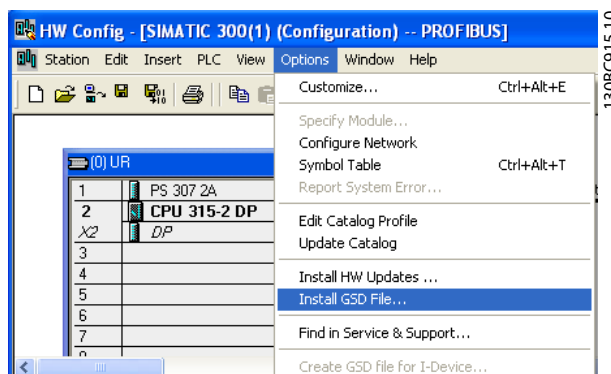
HW Config - [SIMATIC 300(1) (Configuration) -- PROFIBUS]

Station Edit Insert PLC View Options Window Help

Customize... Ctrl+Alt+E

Specify Module...
Configure Network
Symbol Table Ctrl+Alt+T
Report System Error...

Edit Catalog Profile
Update Catalog

Install HW Updates ...
Install GSD File...

Find in Service & Support...

Create GSD file for I-Device...

(0) UR

| | |
|---|---|
| 1 | PS 307 2A |
| 2 | CPU 315-2 DP |
| X2 | DP |
| 3 | |
| 4 | |
| 5 | |
| 6 | |
| 7 | |

130BC915.10